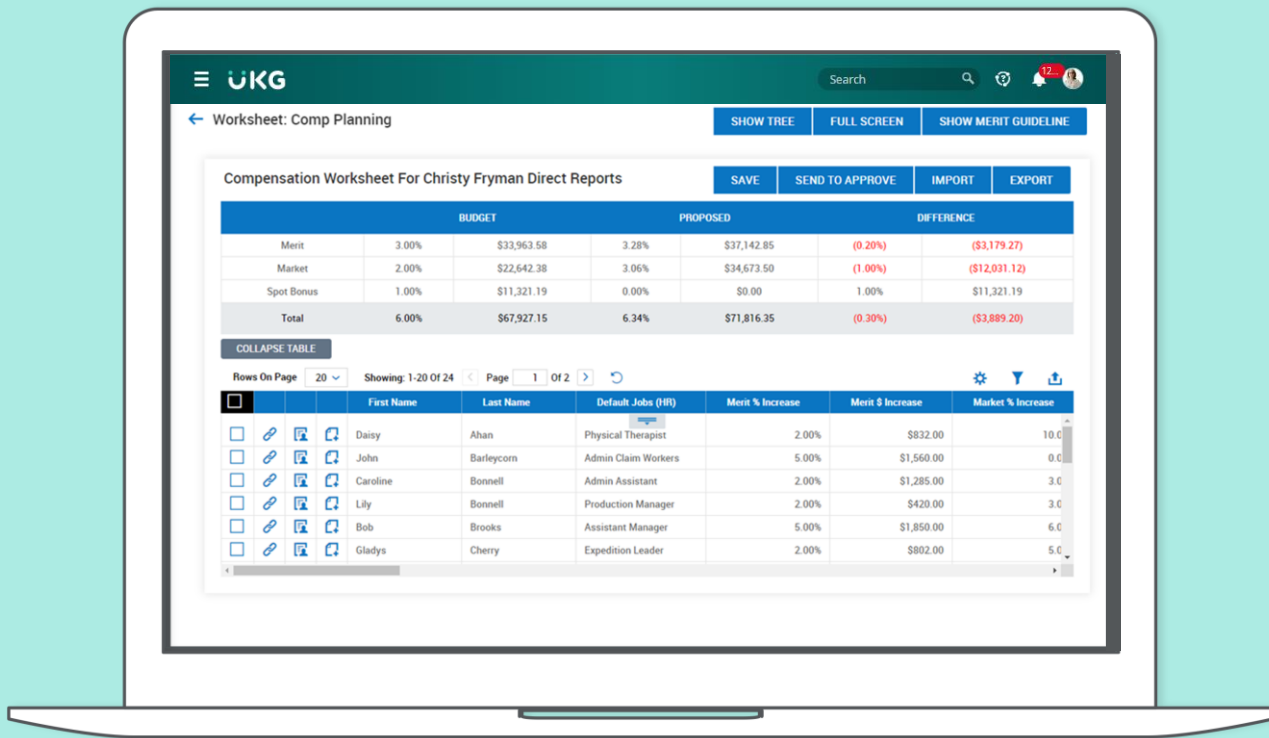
UKG

Search

12...

← Worksheet: Comp Planning

SHOW TREE | FULL SCREEN | SHOW MERIT GUIDELINE

Compensation Worksheet For Christy Fryman Direct Reports

SAVE | SEND TO APPROVE | IMPORT | EXPORT

| | BUDGET | | PROPOSED | | DIFFERENCE | |
|---|---|---|---|---|---|---|
| Merit | 3.00% | $33,963.58 | 3.28% | $37,142.85 | (0.20%) | ($3,179.27) |
| Market | 2.00% | $22,642.38 | 3.06% | $34,673.50 | (1.00%) | ($12,031.12) |
| Spot Bonus | 1.00% | $11,321.19 | 0.00% | $0.00 | 1.00% | $11,321.19 |
| Total | 6.00% | $67,927.15 | 6.34% | $71,816.35 | (0.30%) | ($3,889.20) |

COLLAPSE TABLE

Rows On Page 20 Showing: 1-20 Of 24 Page 1 Of 2

| | | | | First Name | Last Name | Default Jobs (HR) | Merit % Increase | Merit $ Increase | Market % Increase |
|---|---|---|---|---|---|---|---|---|---|
| | | | | Daisy | Ahan | Physical Therapist | 2.00% | $832.00 | 10.0 |
| | | | | John | Barleycorn | Admin Claim Workers | 5.00% | $1,560.00 | 0.0 |
| | | | | Caroline | Bonnell | Admin Assistant | 2.00% | $1,285.00 | 3.0 |
| | | | | Lily | Bonnell | Production Manager | 2.00% | $420.00 | 3.0 |
| | | | | Bob | Brooks | Assistant Manager | 5.00% | $1,850.00 | 6.0 |
| | | | | Gladys | Cherry | Expedition Leader | 2.00% | $802.00 | 5.0 |